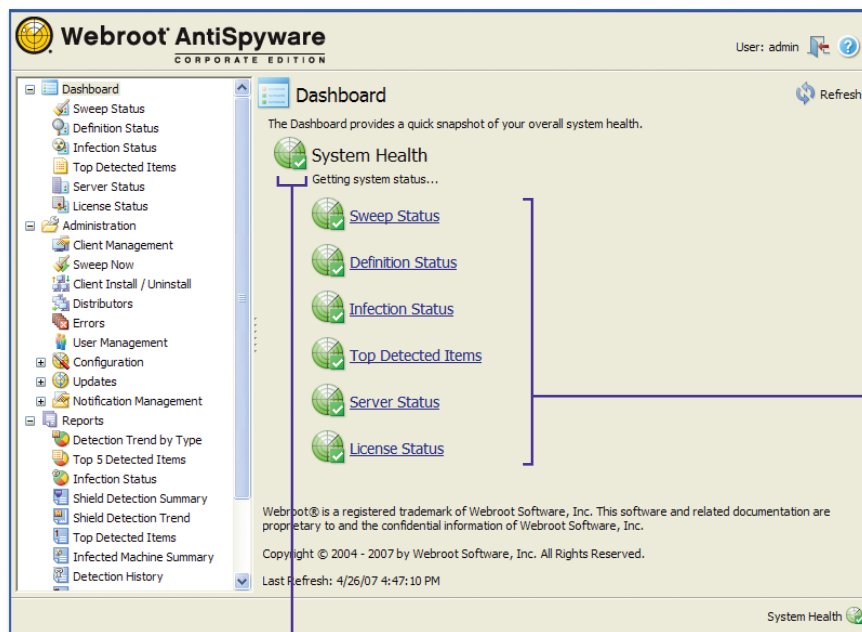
Webroot AntiSpyware
CORPORATE EDITION

User: admin

Dashboard
Sweep Status
Definition Status
Infection Status
Top Detected Items
Server Status
License Status
Administration
Client Management
Sweep Now
Client Install / Uninstall
Distributors
Errors
User Management
Configuration
Updates
Notification Management
Reports
Detection Trend by Type
Top 5 Detected Items
Infection Status
Shield Detection Summary
Shield Detection Trend
Top Detected Items
Infected Machine Summary
Detection History

Dashboard

Refresh

The Dashboard provides a quick snapshot of your overall system health.

System Health

Getting system status...

Sweep Status

Definition Status

Infection Status

Top Detected Items

Server Status

License Status

Webroot® is a registered trademark of Webroot Software, Inc. This software and related documentation are proprietary to and the confidential information of Webroot Software, Inc.

Copyright © 2004 - 2007 by Webroot Software, Inc. All Rights Reserved.

Last Refresh: 4/26/07 4:47:10 PM

System Health